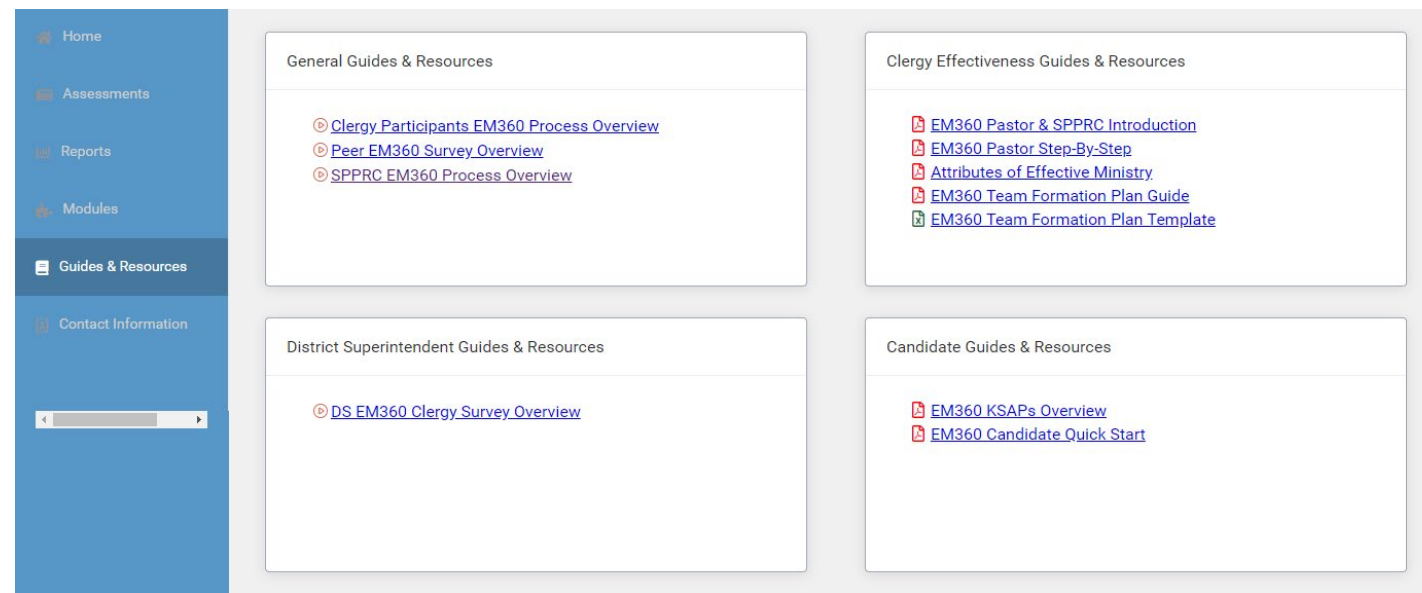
Home

Assessments

Reports

Modules

Guides & Resources

Contact Information

General Guides & Resources

Clergy Participants EM360 Process Overview
Peer EM360 Survey Overview
SPPRC EM360 Process Overview

Clergy Effectiveness Guides & Resources

EM360 Pastor & SPPRC Introduction
EM360 Pastor Step-By-Step
Attributes of Effective Ministry
EM360 Team Formation Plan Guide
EM360 Team Formation Plan Template

District Superintendent Guides & Resources

DS EM360 Clergy Survey Overview

Candidate Guides & Resources

EM360 KSAPs Overview
EM360 Candidate Quick Start